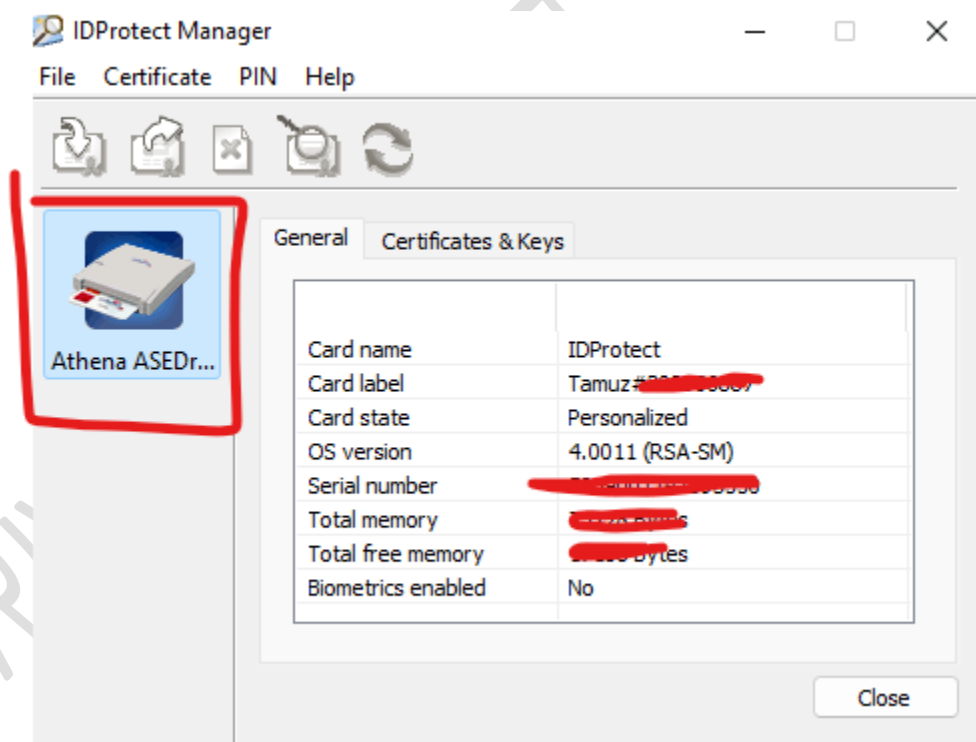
IDProtect Manager

File Certificate PIN Help

Athena ASEDr...

General Certificates & Keys

| | |
|---|---|
| Card name | IDProtect |
| Card label | Tamuz#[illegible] |
| Card state | Personalized |
| OS version | 4.0011 (RSA-SM) |
| Serial number | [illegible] |
| Total memory | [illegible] |
| Total free memory | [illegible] Bytes |
| Biometrics enabled | No |

Close